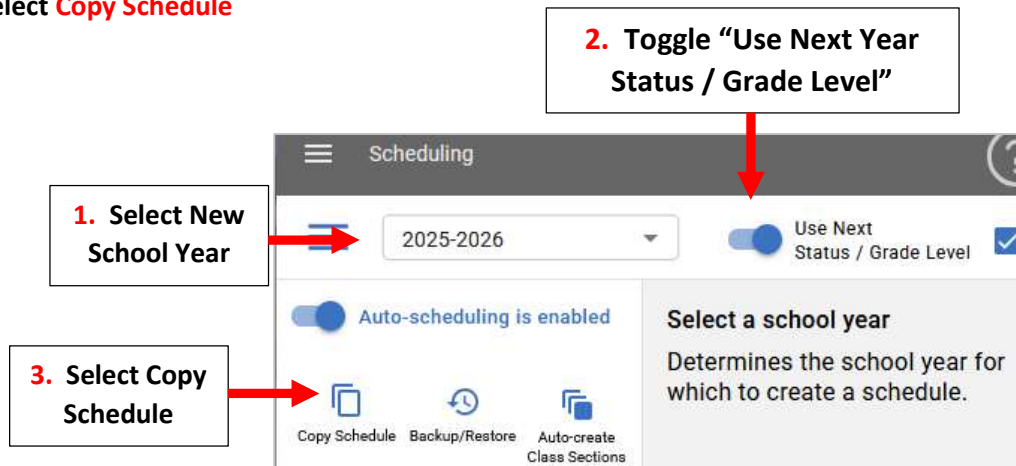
elect Copy Schedule

2. Toggle "Use Next Year Status / Grade Level"

Scheduling

1. Select New School Year

2025-2026

Use Next Status / Grade Level

Auto-scheduling is enabled

Select a school year

Determines the school year for which to create a schedule.

3. Select Copy Schedule

Copy Schedule

Backup/Restore

Auto-create Class Sections